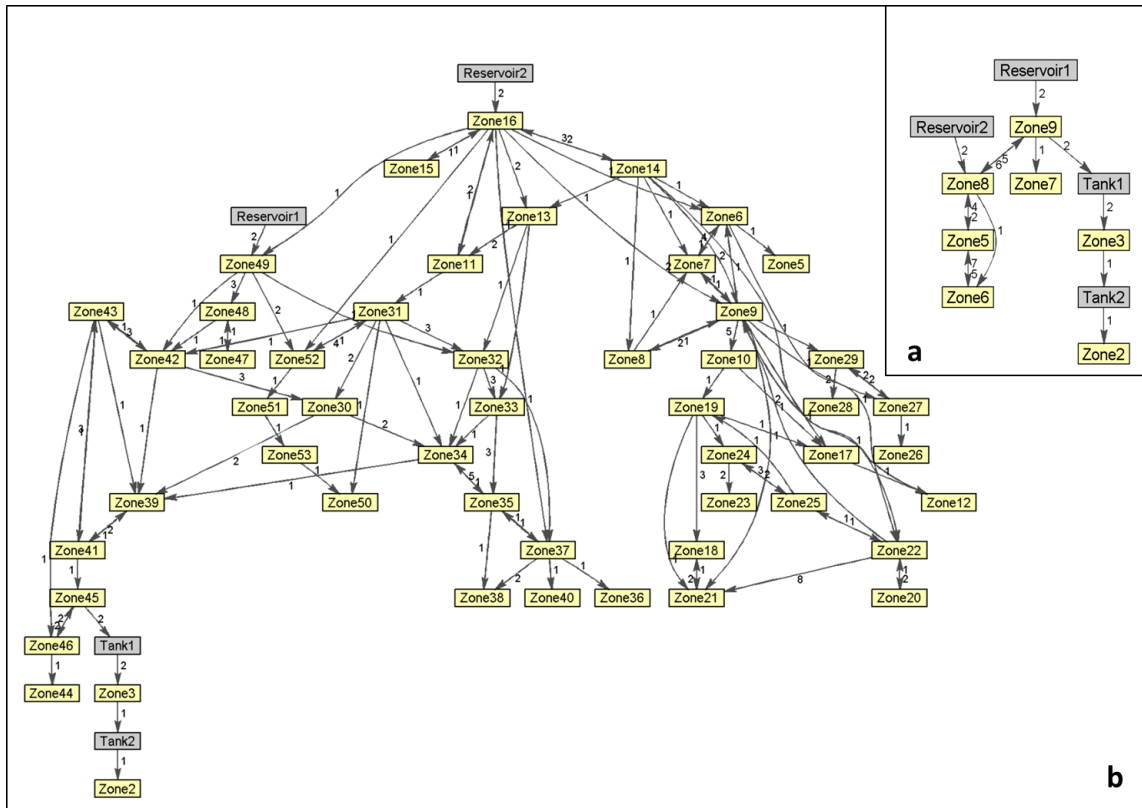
Reservoir2
2
Zone16
11
Zone15
32
Zone14
2
1
2
Zone13
1
1
Zone6
1
Reservoir1
2
Zone49
1
Zone11
1
Zone7
Zone5
Zone43
3
Zone48
1
Zone31
1
Zone9
13
Zone42
1
Zone47
Zone52
41
3
Zone32
Zone8
21
5
Zone10
Zone29
3
2
3
Zone51
Zone30
Zone33
Zone19
Zone28
Zone27
2
Zone34
Zone24
Zone17
Zone26
Zone53
Zone39
Zone50
Zone35
Zone23
Zone25
Zone12
Zone41
Zone37
Zone18
Zone22
Zone45
Zone38
Zone40
Zone36
Zone21
8
Zone20
Zone46
Tank1
Zone44
Zone3
Tank2
Zone2
b

Reservoir1
2
Reservoir2
Zone9
2
1
2
Zone8
Zone7
Tank1
4
2
1
2
Zone5
Zone3
7
5
1
Zone6
Tank2
1
a
Zone2